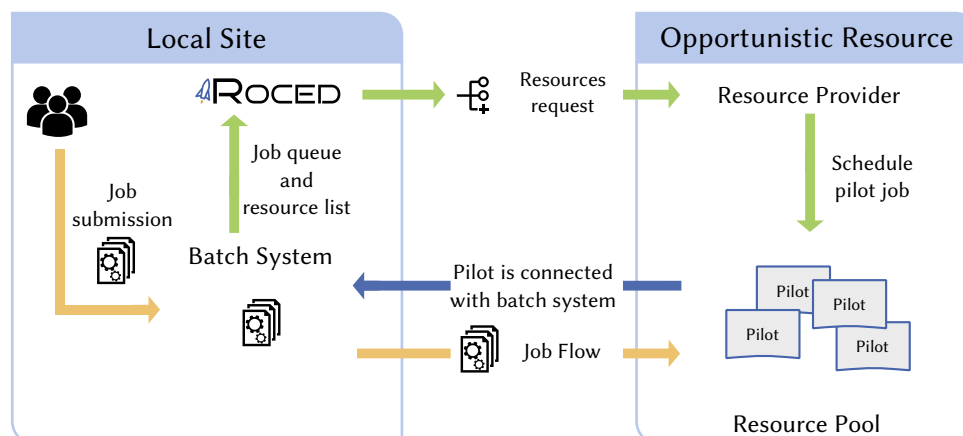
Local Site

Opportunistic Resource

ROCED

Resources request

Resource Provider

Job queue and resource list

Schedule pilot job

Job submission

Batch System

Pilot is connected with batch system

Pilot

Pilot

Pilot

Pilot

Job Flow

Resource Pool